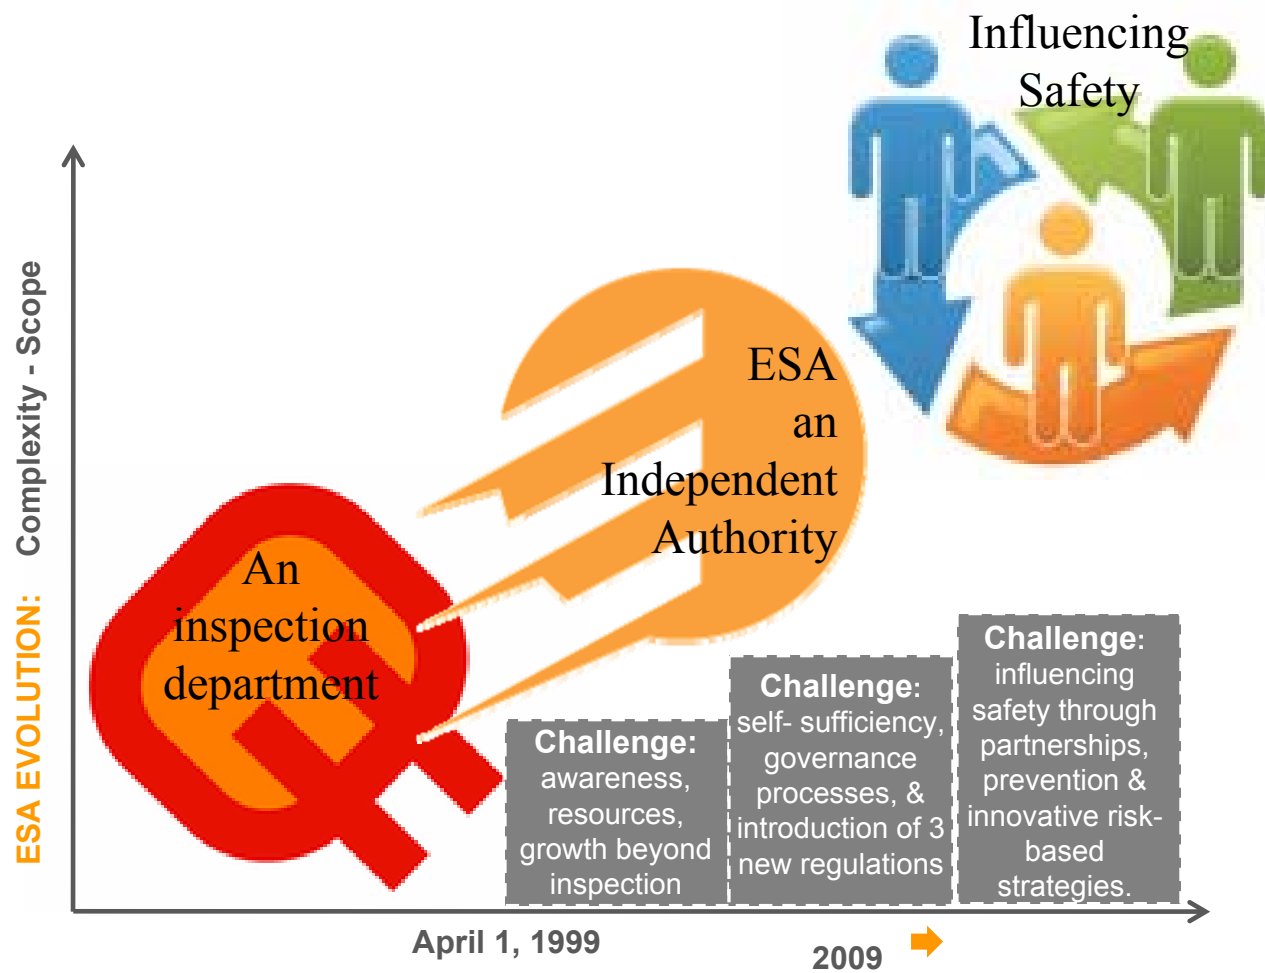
Influencing Safety

ESA an Independent Authority

An inspection department

ESA EVOLUTION: Complexity - Scope

Challenge: awareness, resources, growth beyond inspection

Challenge: self- sufficiency, governance processes, & introduction of 3 new regulations

Challenge: influencing safety through partnerships, prevention & innovative risk-based strategies.

April 1, 1999

2009